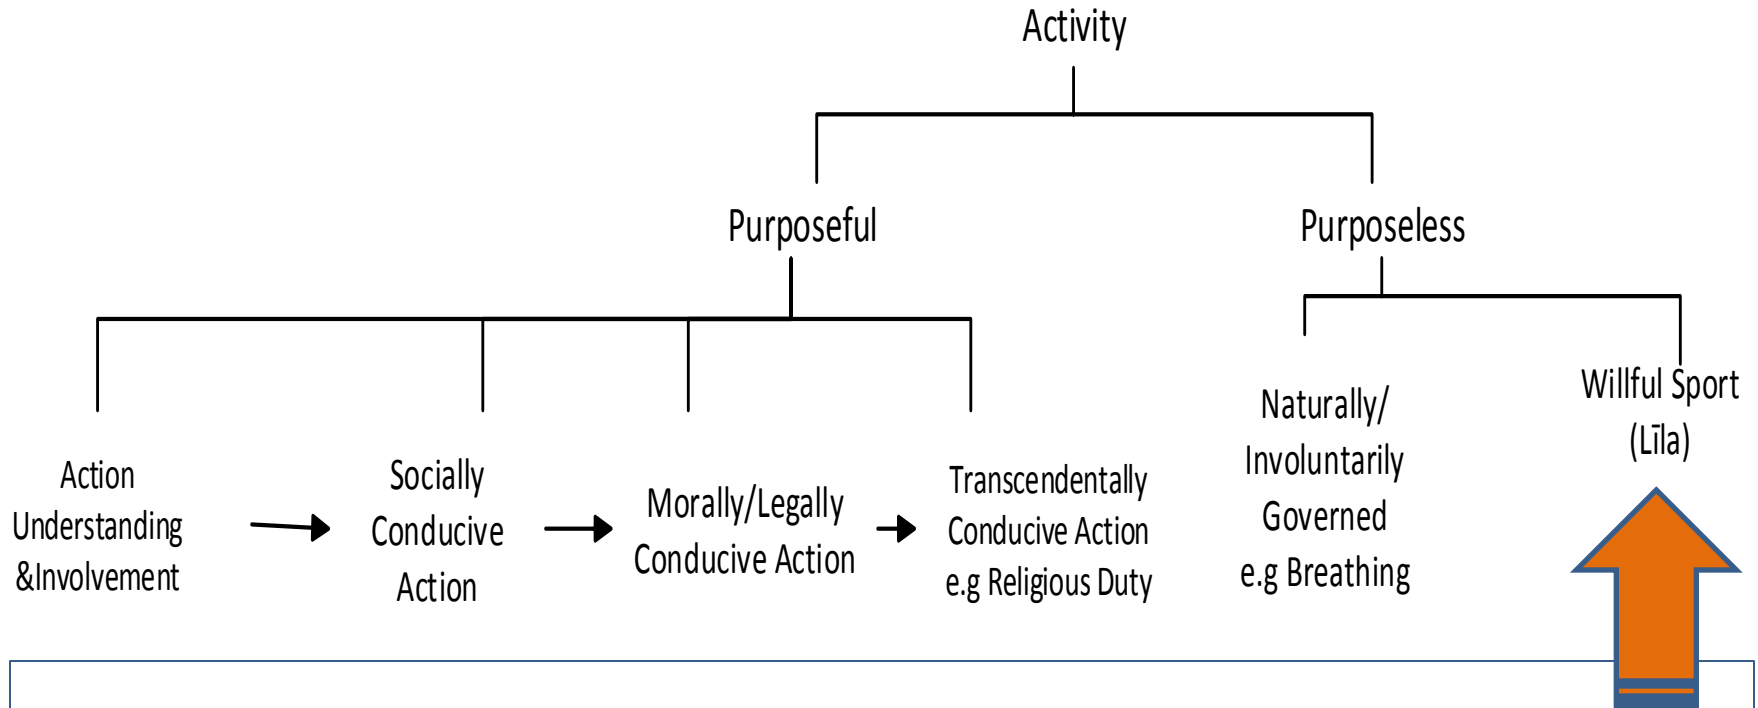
Activity

Purposeful

Purposeless

Action Understanding &Involvement

Socially Conducive Action

Morally/Legally Conducive Action

Transcendentally Conducive Action e.g Religious Duty

Naturally/ Involuntarily Governed e.g Breathing

Willful Sport (Līla)